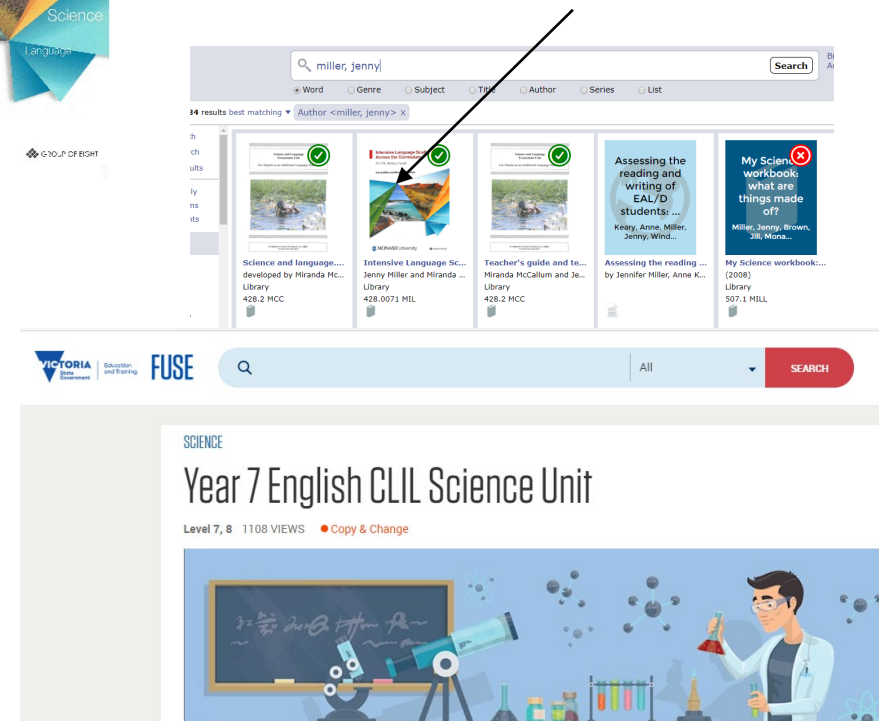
Science
Language

GROUP OF EIGHT

miller, jenny
Search
Word Genre Subject Title Author Series List
34 results best matching Author <miller, jenny> x

th
rch
ults
ly
ns
nts

Science and language....
developed by Miranda Mc...
Library
428.2 MCC

Intensive Language Sc...
Jenny Miller and Miranda ...
Library
428.0071 MIL

Teacher's guide and te...
Miranda McCallum and Je...
Library
428.2 MCC

Assessing the reading and writing of EAL/D students: ...
Keary, Anne, Miller, Jenny, Wind...
Assessing the reading ...
by Jennifer Miller, Anne K...

My Science workbook: what are things made of?
Miller, Jenny, Brown, Jill, Mona...
My Science workbook:...
(2008)
Library
507.1 MILL

VICTORIA State Government | Education and Training FUSE
All
SEARCH

SCIENCE
Year 7 English CLIL Science Unit
Level 7, 8 1108 VIEWS Copy & Change